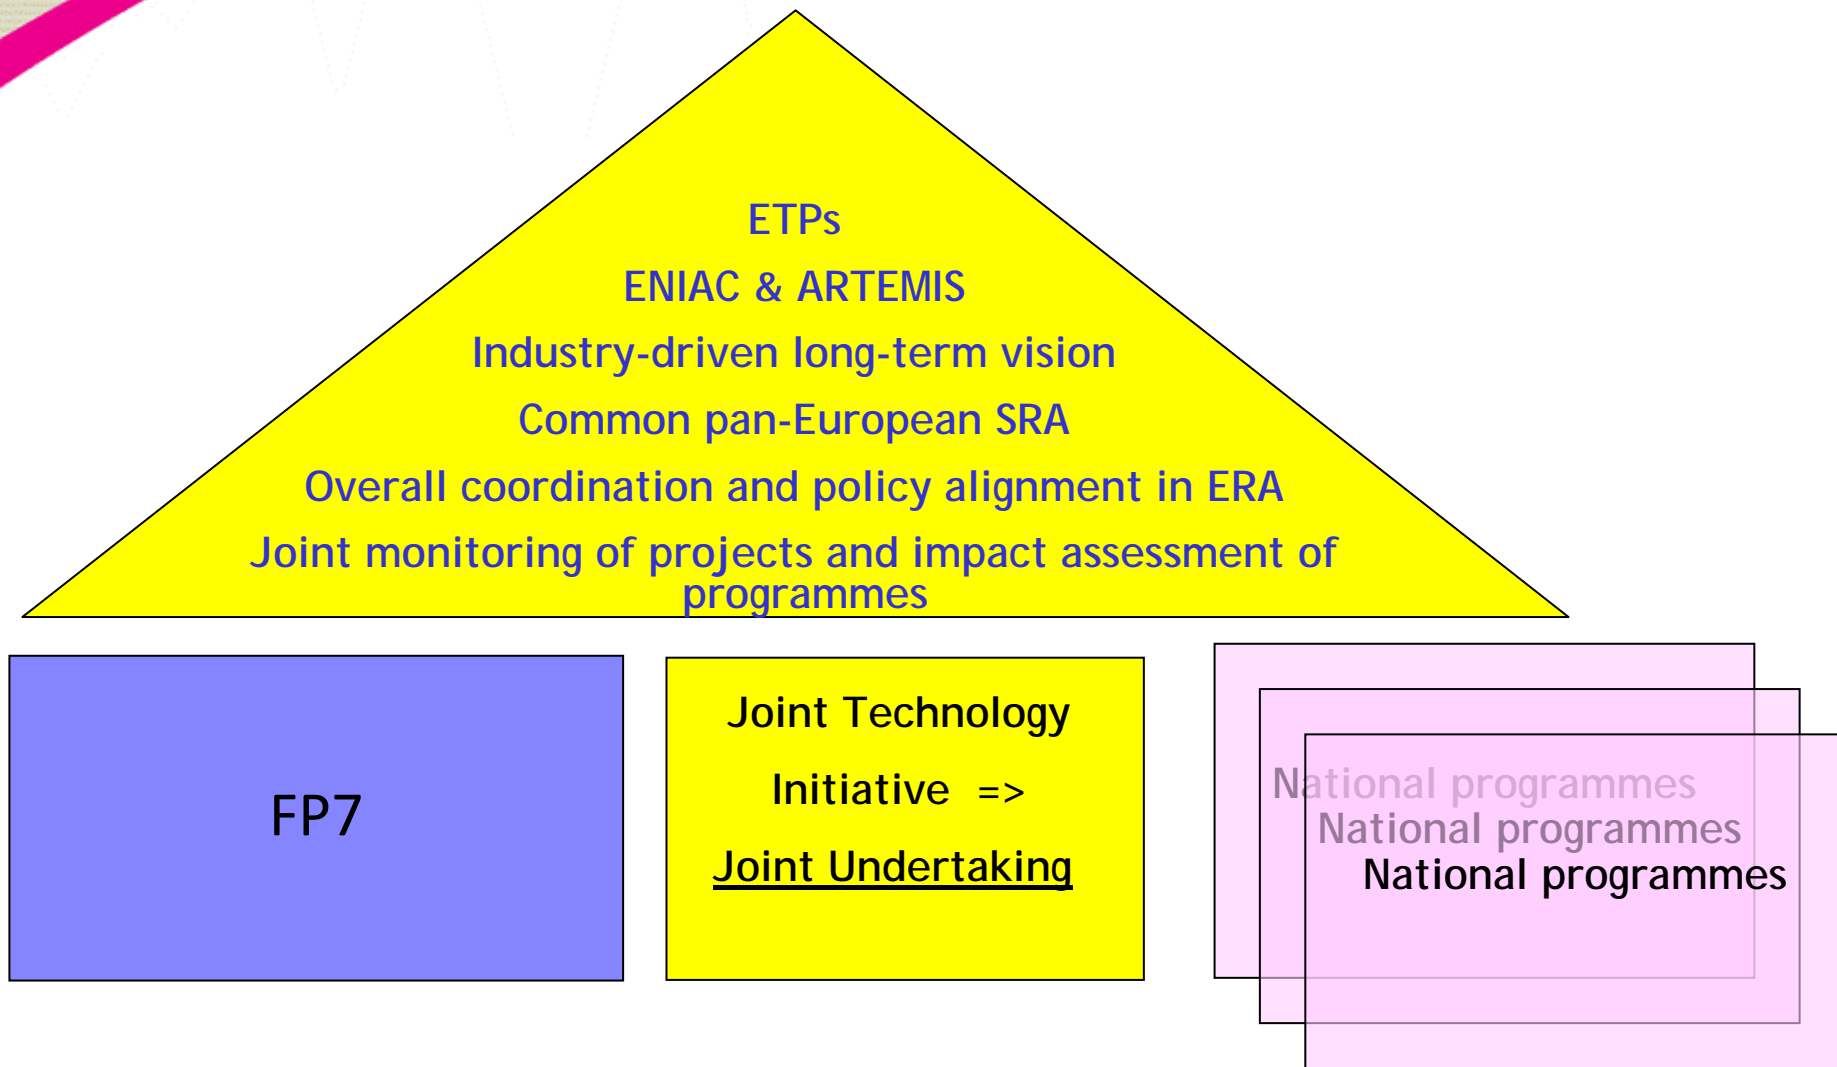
ETPs
ENIAC & ARTEMIS
Industry-driven long-term vision
Common pan-European SRA
Overall coordination and policy alignment in ERA
Joint monitoring of projects and impact assessment of programmes

FP7

Joint Technology Initiative =>
Joint Undertaking

National programmes
National programmes
National programmes